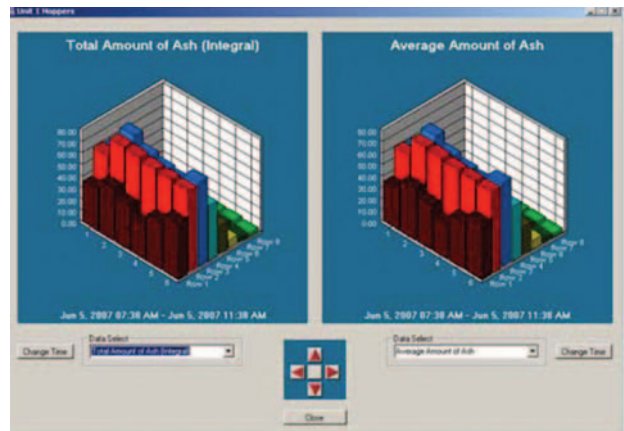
Unit 1 Hoppers

Total Amount of Ash (Integral)

80.00
70.00
60.00
50.00
40.00
30.00
20.00
10.00
0.00

1 2 3 4 5 6

Row 1 Row 2 Row 3 Row 4 Row 5 Row 6

Jun 5, 2007 07:38 AM - Jun 5, 2007 11:38 AM

Average Amount of Ash

80.00
70.00
60.00
50.00
40.00
30.00
20.00
10.00
0.00

1 2 3 4 5 6

Row 1 Row 2 Row 3 Row 4 Row 5 Row 6

Jun 5, 2007 07:38 AM - Jun 5, 2007 11:38 AM

Change Time

Data Select
Total Amount of Ash (Integral)

Data Select
Average Amount of Ash

Change Time

Close